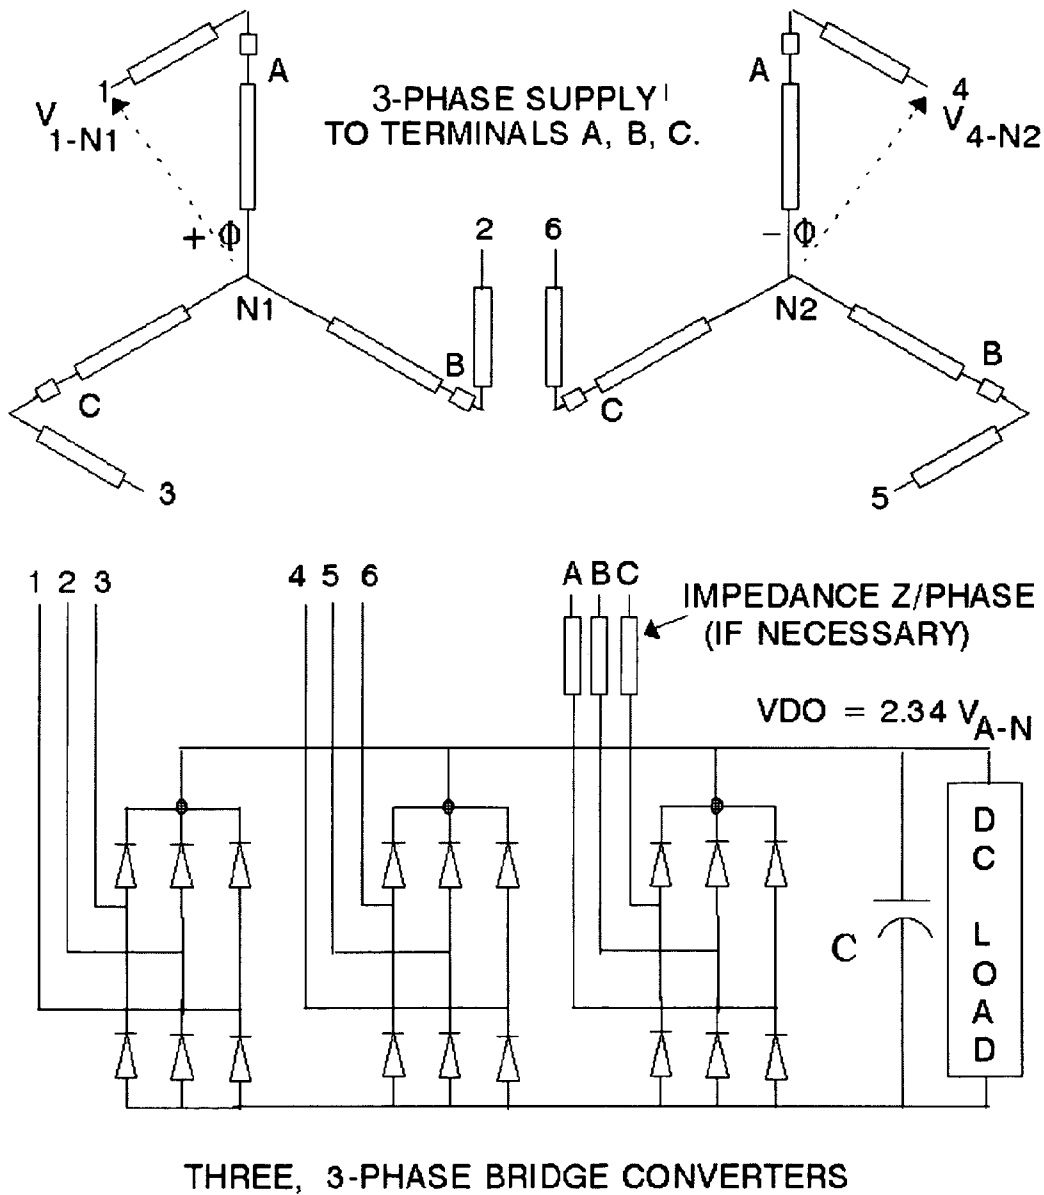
A
1
$V_{1\text{-}N1}$
3-PHASE SUPPLY
TO TERMINALS A, B, C.
A
4
$V_{4\text{-}N2}$
+ Φ
2
6
– Φ
N1
N2
B
C
C
B
3
5

1 2 3
4 5 6
A B C
IMPEDANCE Z/PHASE
(IF NECESSARY)
VDO = 2.34 $V_{A\text{-}N}$
C
DC LOAD

THREE, 3-PHASE BRIDGE CONVERTERS